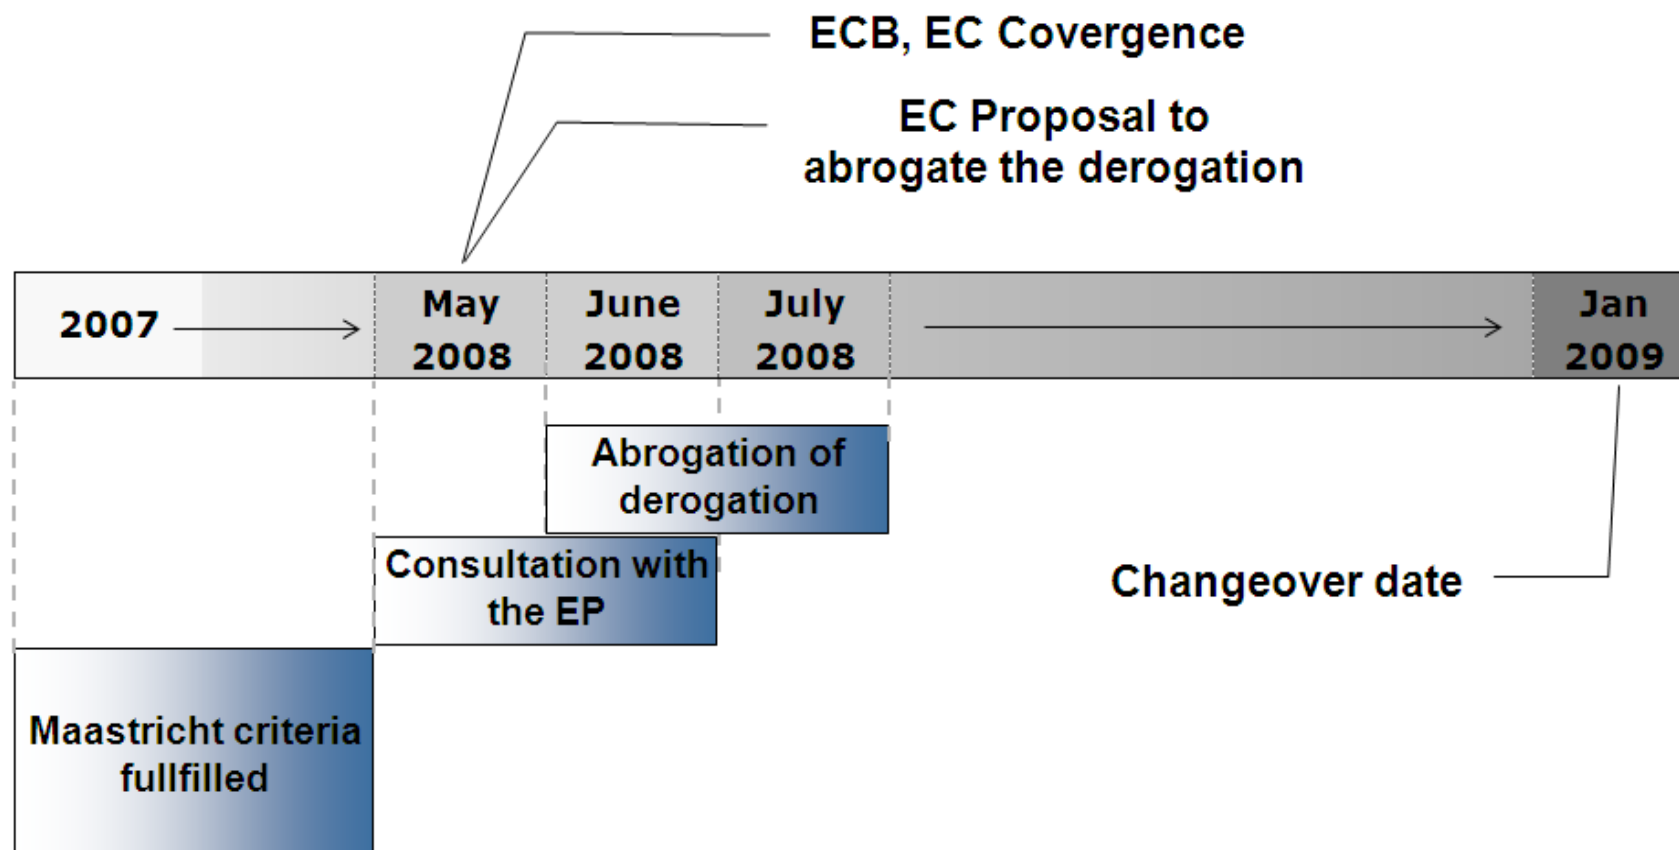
ECB, EC Covergence

EC Proposal to abrogate the derogation

2007

May 2008

June 2008

July 2008

Jan 2009

Abrogation of derogation

Consultation with the EP

Changeover date

Maastricht criteria fullfilled